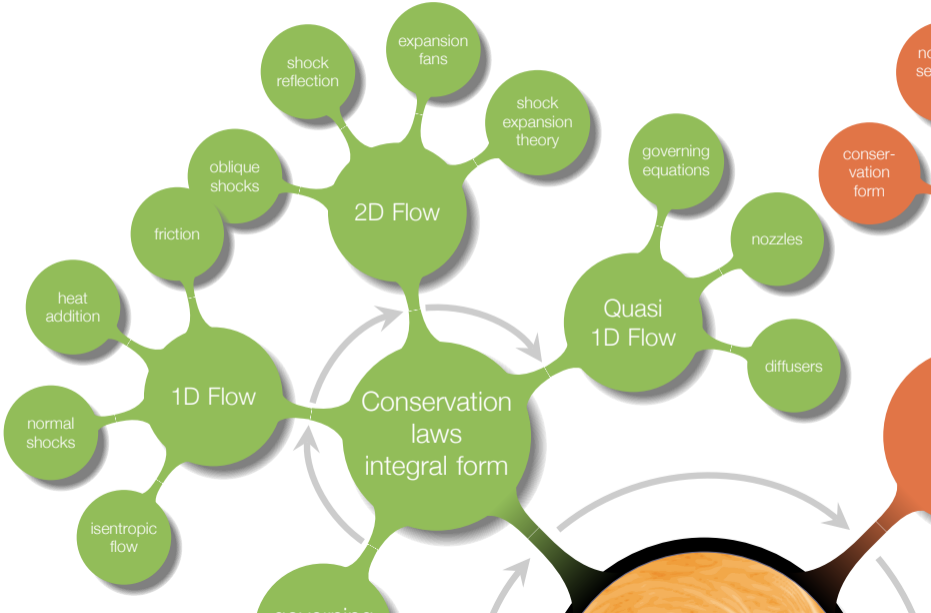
shock reflection

expansion fans

shock expansion theory

oblique shocks

2D Flow

friction

governing equations

nozzles

Quasi 1D Flow

heat addition

1D Flow

diffusers

normal shocks

Conservation laws integral form

isentropic flow

conservation form

no se

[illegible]